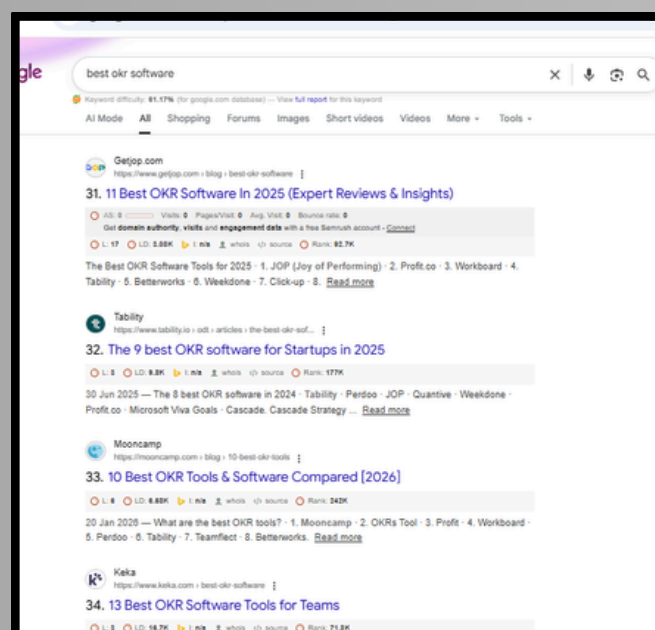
gle

best okr software

Keyword difficulty: 61.17% (for google.com database) — View full report for this keyword

AI Mode All Shopping Forums Images Short videos Videos More Tools

Getjop.com
https://www.getjop.com › blog › best-okr-software

31. 11 Best OKR Software In 2025 (Expert Reviews & Insights)

AS: 0 Visits: 0 Pages/Visit: 0 Avg. Visit: 0 Bounce rate: 0
Get domain authority, visits and engagement data with a free Semrush account - Connect

L: 17 LD: 3.88K I: n/a whois source Rank: 92.7K

The Best OKR Software Tools for 2025 · 1. JOP (Joy of Performing) · 2. Profit.co · 3. Workboard · 4. Tability · 5. Betterworks · 6. Weekdone · 7. Click-up · 8. Read more

Tability
https://www.tability.io › odt › articles › the-best-okr-sof...

32. The 9 best OKR software for Startups in 2025

L: 5 LD: 9.8K I: n/a whois source Rank: 177K

30 Jun 2025 — The 8 best OKR software in 2024 · Tability · Perdoo · JOP · Quantive · Weekdone · Profit.co · Microsoft Viva Goals · Cascade. Cascade Strategy ... Read more

Mooncamp
https://mooncamp.com › blog › 10-best-okr-tools

33. 10 Best OKR Tools & Software Compared [2026]

L: 6 LD: 6.68K I: n/a whois source Rank: 242K

20 Jan 2026 — What are the best OKR tools? · 1. Mooncamp · 2. OKRs Tool · 3. Profit · 4. Workboard · 5. Perdoo · 6. Tability · 7. Teamflect · 8. Betterworks. Read more

Keka
https://www.keka.com › best-okr-software

34. 13 Best OKR Software Tools for Teams

L: 3 LD: 18.7K I: n/a whois source Rank: 71.8K